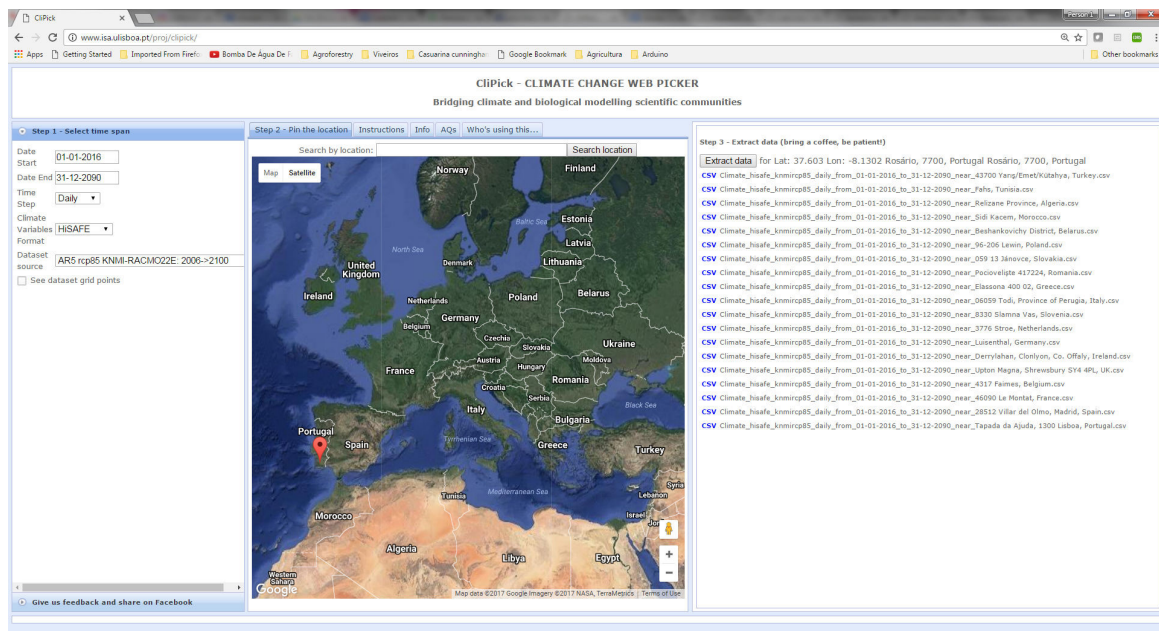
CliPick ×

Person 1

www.isa.ulisboa.pt/proj/clipick/

Apps Getting Started Imported From Firefo Bomba De Água De F Agroforestry Viveiros Casuarina cunninghar Google Bookmark Agricultura Arduino Other bookmarks

CliPick - CLIMATE CHANGE WEB PICKER
Bridging climate and biological modelling scientific communities

Step 1 - Select time span

Date Start 01-01-2016
Date End 31-12-2090
Time Step Daily
Climate Variables Format HiSAFE
Dataset source AR5 rcp85 KNMI-RACMO22E: 2006->2100
See dataset grid points

Give us feedback and share on Facebook

Step 2 - Pin the location | Instructions | Info | AQs | Who's using this...

Search by location: Search location

Map Satellite

Norway Finland Estonia Latvia Lithuania North Sea Baltic Sea Denmark United Kingdom Ireland Netherlands Belgium Germany Poland Belarus Czechia Slovakia Ukraine Austria Hungary Moldova France Romania Croatia Serbia Italy Bulgaria Black Sea Portugal Spain Tyrrhenian Sea Greece Turkey Tunisia Mediterranean Sea Syria Lebanon Israel Jor Morocco Algeria Libya Egypt Western Sahara Google

Map data ©2017 Google Imagery ©2017 NASA, TerraMetrics | Terms of Use

Step 3 - Extract data (bring a coffee, be patient!)

Extract data for Lat: 37.603 Lon: -8.1302 Rosário, 7700, Portugal Rosário, 7700, Portugal

CSV Climate_hisafe_knmircp85_daily_from_01-01-2016_to_31-12-2090_near_43700 Yang/Emet/Kütahya, Turkey.csv
CSV Climate_hisafe_knmircp85_daily_from_01-01-2016_to_31-12-2090_near_Fahs, Tunisia.csv
CSV Climate_hisafe_knmircp85_daily_from_01-01-2016_to_31-12-2090_near_Relizane Province, Algeria.csv
CSV Climate_hisafe_knmircp85_daily_from_01-01-2016_to_31-12-2090_near_Sidi Kacem, Morocco.csv
CSV Climate_hisafe_knmircp85_daily_from_01-01-2016_to_31-12-2090_near_Beshankovichy District, Belarus.csv
CSV Climate_hisafe_knmircp85_daily_from_01-01-2016_to_31-12-2090_near_96-206 Lewin, Poland.csv
CSV Climate_hisafe_knmircp85_daily_from_01-01-2016_to_31-12-2090_near_059 13 Jánovce, Slovakia.csv
CSV Climate_hisafe_knmircp85_daily_from_01-01-2016_to_31-12-2090_near_Pocioveliște 417224, Romania.csv
CSV Climate_hisafe_knmircp85_daily_from_01-01-2016_to_31-12-2090_near_Elassona 400 02, Greece.csv
CSV Climate_hisafe_knmircp85_daily_from_01-01-2016_to_31-12-2090_near_06059 Todi, Province of Perugia, Italy.csv
CSV Climate_hisafe_knmircp85_daily_from_01-01-2016_to_31-12-2090_near_8330 Slamna Vas, Slovenia.csv
CSV Climate_hisafe_knmircp85_daily_from_01-01-2016_to_31-12-2090_near_3776 Stroe, Netherlands.csv
CSV Climate_hisafe_knmircp85_daily_from_01-01-2016_to_31-12-2090_near_Luisenthal, Germany.csv
CSV Climate_hisafe_knmircp85_daily_from_01-01-2016_to_31-12-2090_near_Derrylahan, Clonlyon, Co. Offaly, Ireland.csv
CSV Climate_hisafe_knmircp85_daily_from_01-01-2016_to_31-12-2090_near_Upton Magna, Shrewsbury SY4 4PL, UK.csv
CSV Climate_hisafe_knmircp85_daily_from_01-01-2016_to_31-12-2090_near_4317 Faimes, Belgium.csv
CSV Climate_hisafe_knmircp85_daily_from_01-01-2016_to_31-12-2090_near_46090 Le Montat, France.csv
CSV Climate_hisafe_knmircp85_daily_from_01-01-2016_to_31-12-2090_near_28512 Villar del Olmo, Madrid, Spain.csv
CSV Climate_hisafe_knmircp85_daily_from_01-01-2016_to_31-12-2090_near_Tapada da Ajuda, 1300 Lisboa, Portugal.csv